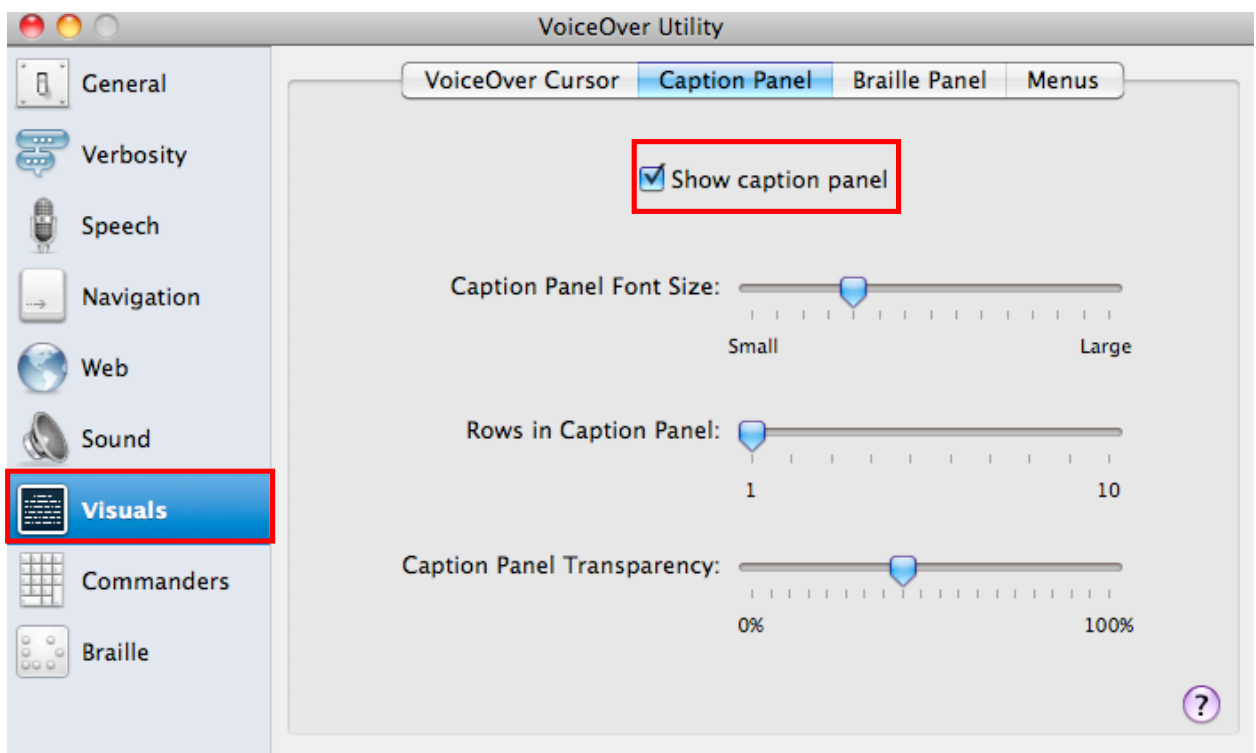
VoiceOver Utility

General
Verbosity
Speech
Navigation
Web
Sound
Visuals
Commanders
Braille

VoiceOver Cursor | Caption Panel | Braille Panel | Menus

Show caption panel

Caption Panel Font Size:
Small
Large

Rows in Caption Panel:
1
10

Caption Panel Transparency:
0%
100%

?